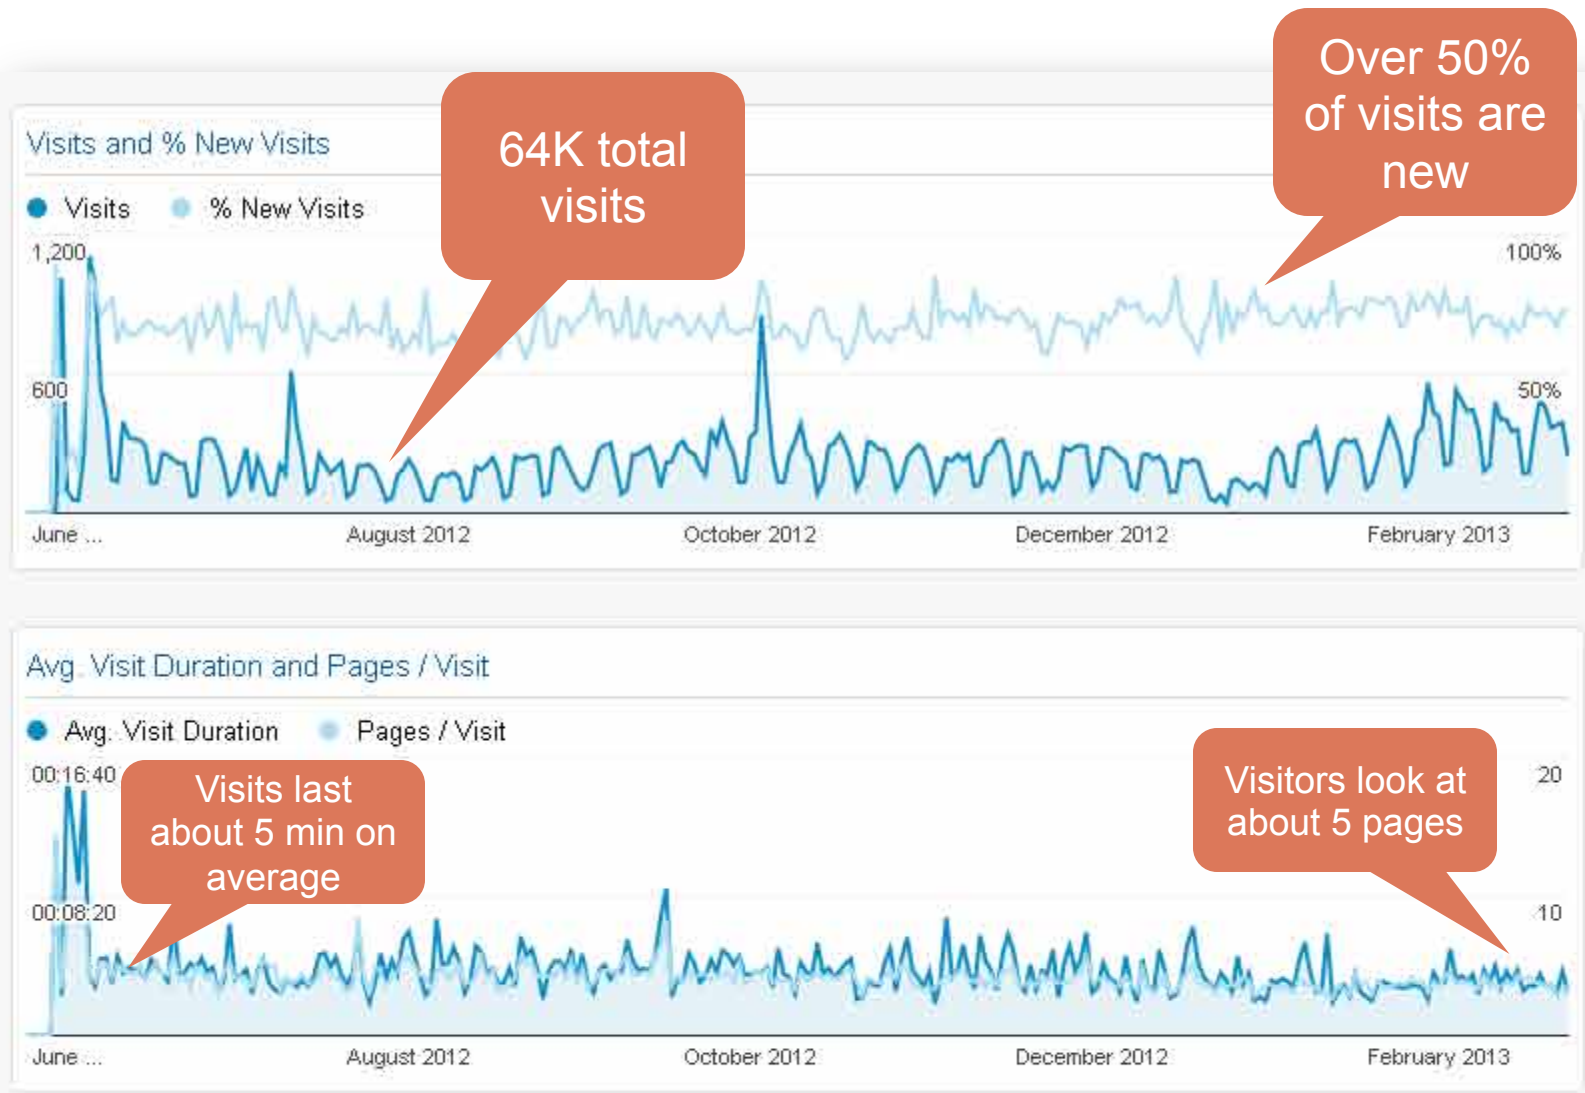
Visits and % New Visits

Visits % New Visits

64K total visits

Over 50% of visits are new

1,200
600
100%
50%

June ... August 2012 October 2012 December 2012 February 2013

Avg. Visit Duration and Pages / Visit

Avg. Visit Duration Pages / Visit

00:16:40
00:08:20
20
10

Visits last about 5 min on average

Visitors look at about 5 pages

June ... August 2012 October 2012 December 2012 February 2013